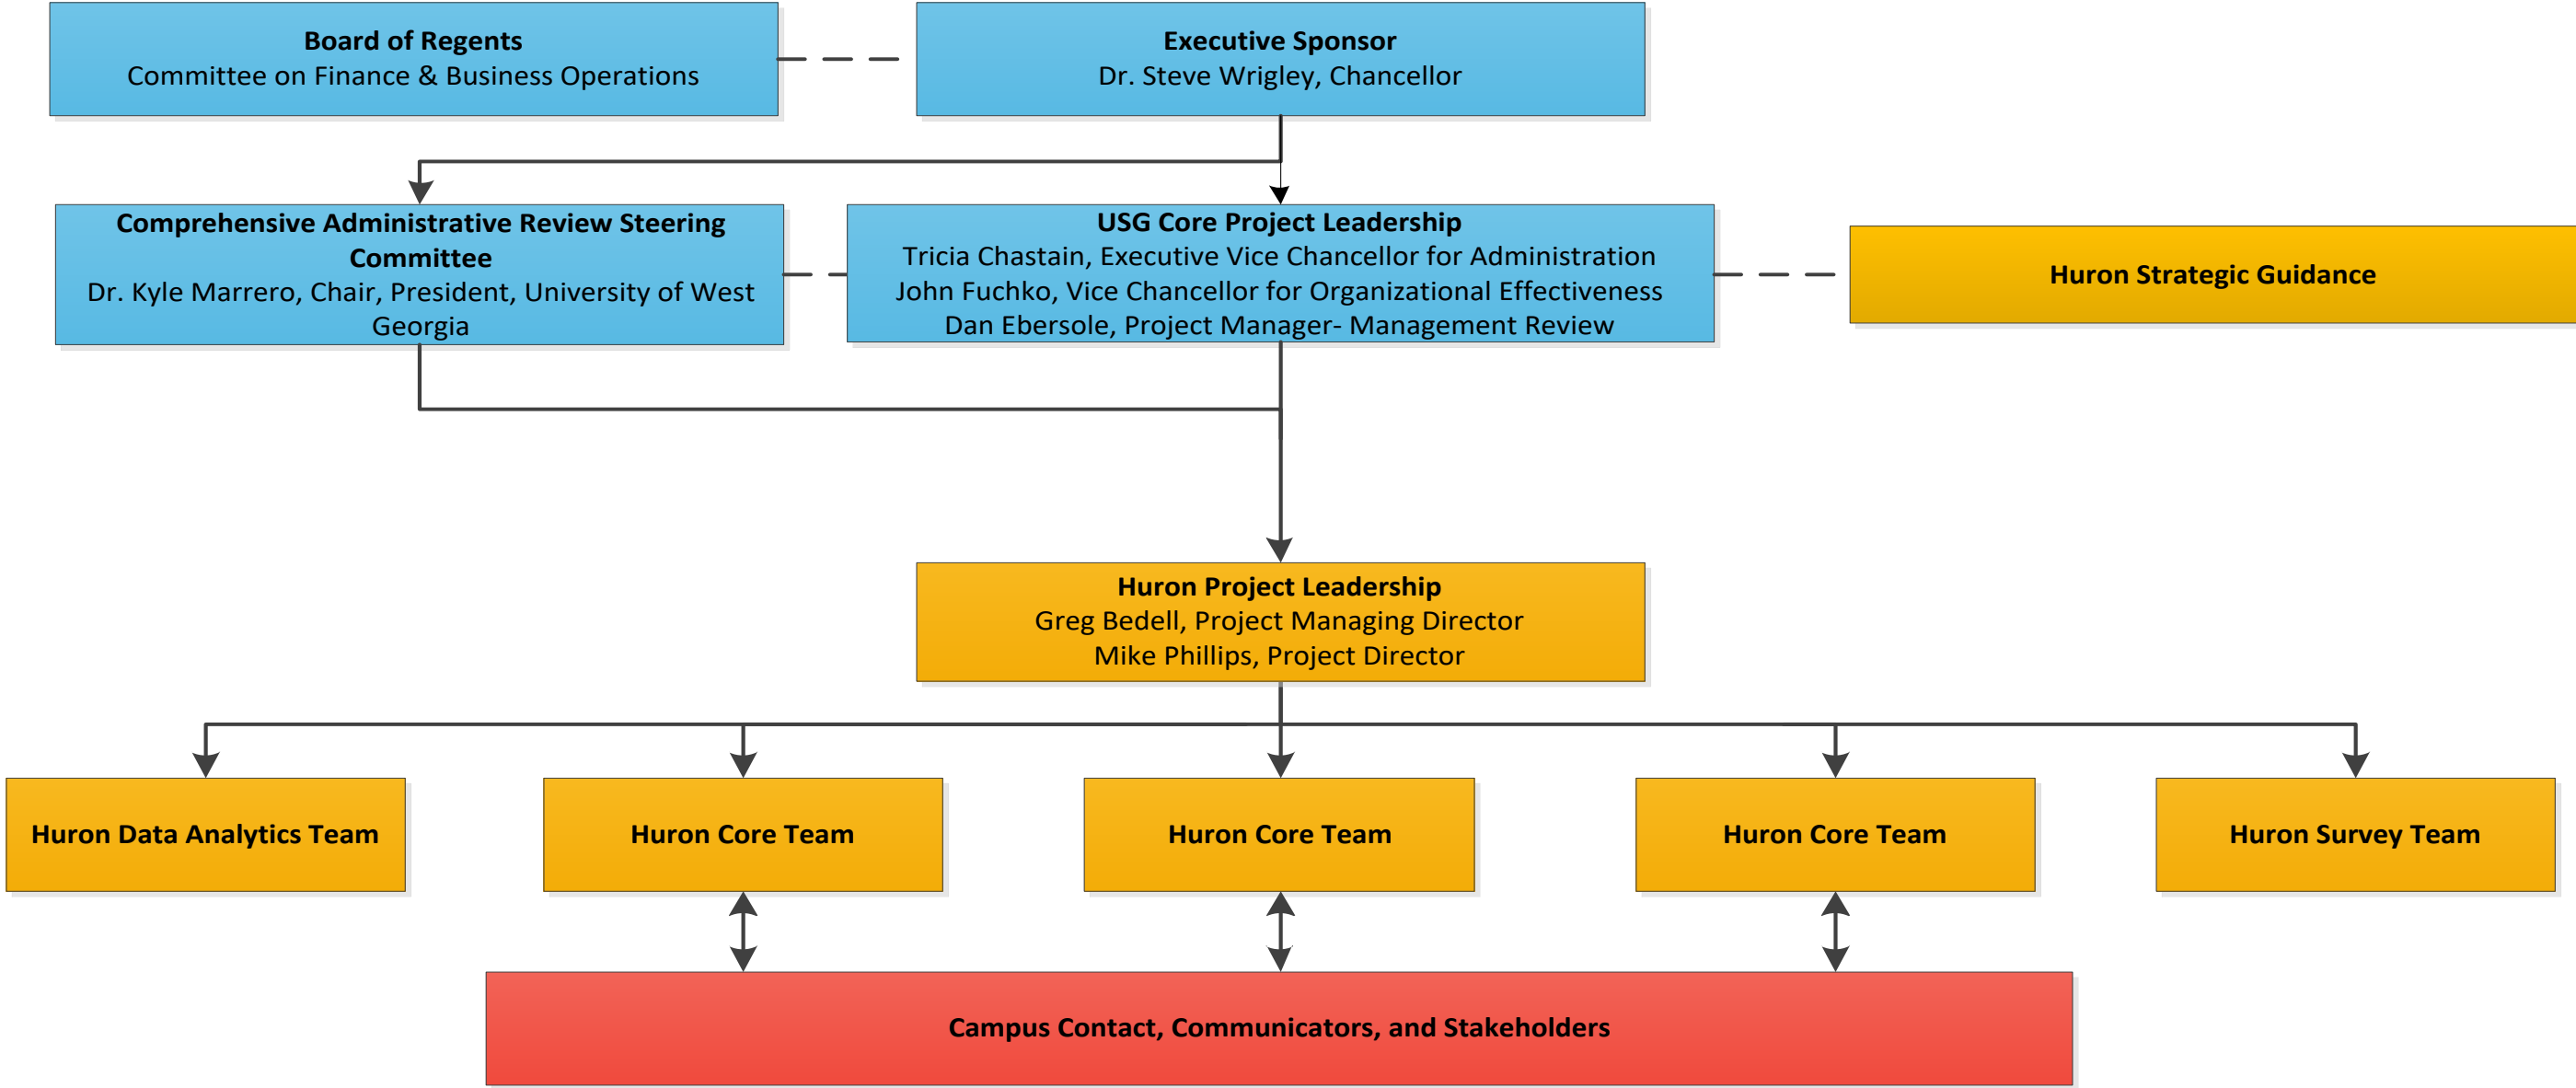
Board of Regents
Committee on Finance & Business Operations

Executive Sponsor
Dr. Steve Wrigley, Chancellor

Comprehensive Administrative Review Steering Committee
Dr. Kyle Marrero, Chair, President, University of West Georgia

USG Core Project Leadership
Tricia Chastain, Executive Vice Chancellor for Administration
John Fuchko, Vice Chancellor for Organizational Effectiveness
Dan Ebersole, Project Manager- Management Review

Huron Strategic Guidance

Huron Project Leadership
Greg Bedell, Project Managing Director
Mike Phillips, Project Director

Huron Data Analytics Team

Huron Core Team

Huron Core Team

Huron Core Team

Huron Survey Team

Campus Contact, Communicators, and Stakeholders